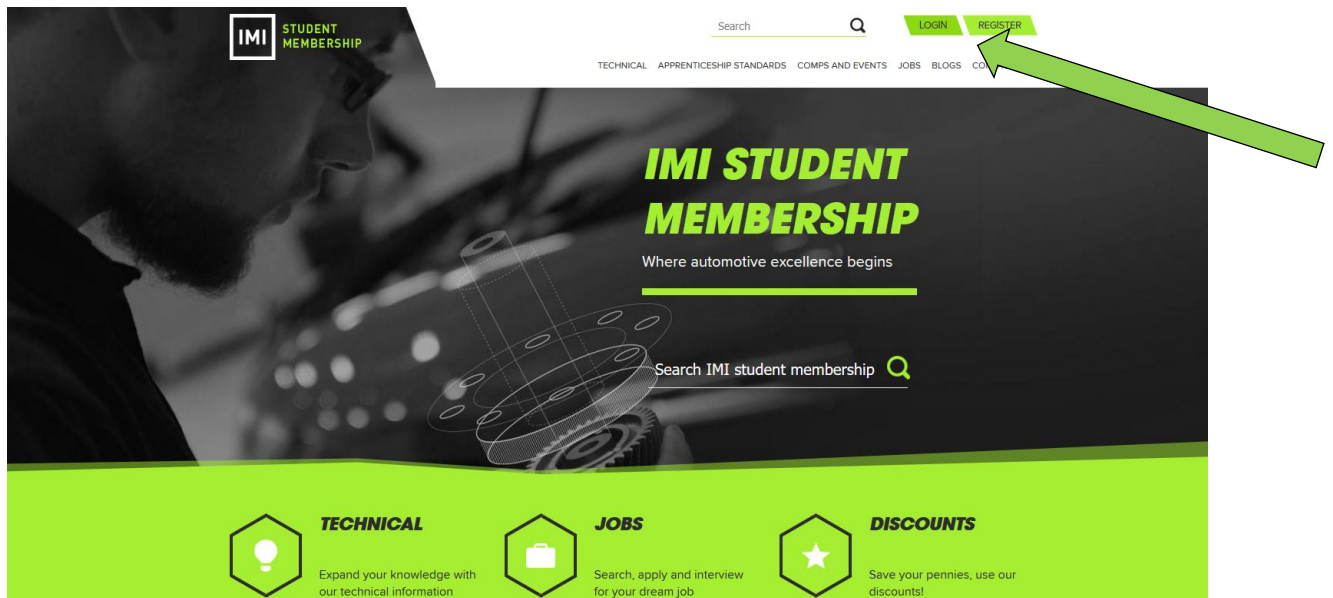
IMI STUDENT MEMBERSHIP

Search

LOGIN REGISTER

TECHNICAL APPRENTICESHIP STANDARDS COMPS AND EVENTS JOBS BLOGS CO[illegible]

IMI STUDENT MEMBERSHIP

Where automotive excellence begins

Search IMI student membership

TECHNICAL

Expand your knowledge with our technical information

JOBS

Search, apply and interview for your dream job

DISCOUNTS

Save your pennies, use our discounts!